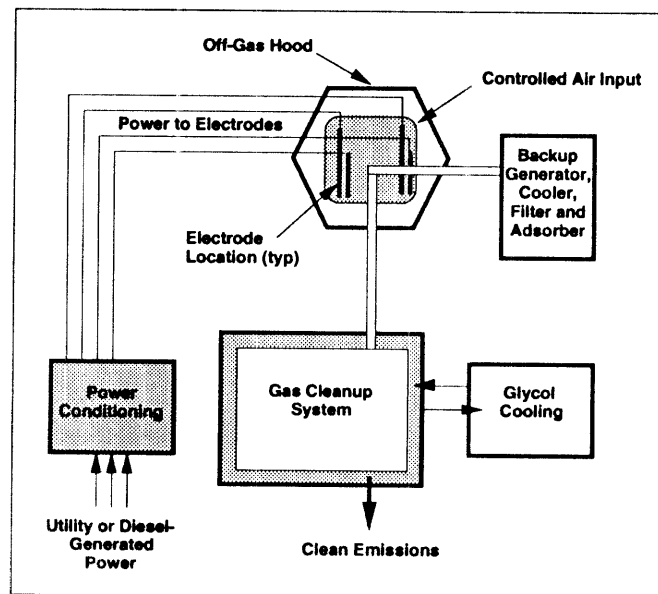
Off-Gas Hood

Controlled Air Input

Power to Electrodes

Backup Generator, Cooler, Filter and Adsorber

Electrode Location (typ)

Gas Cleanup System

Glycol Cooling

Power Conditioning

Utility or Diesel-Generated Power

Clean Emissions